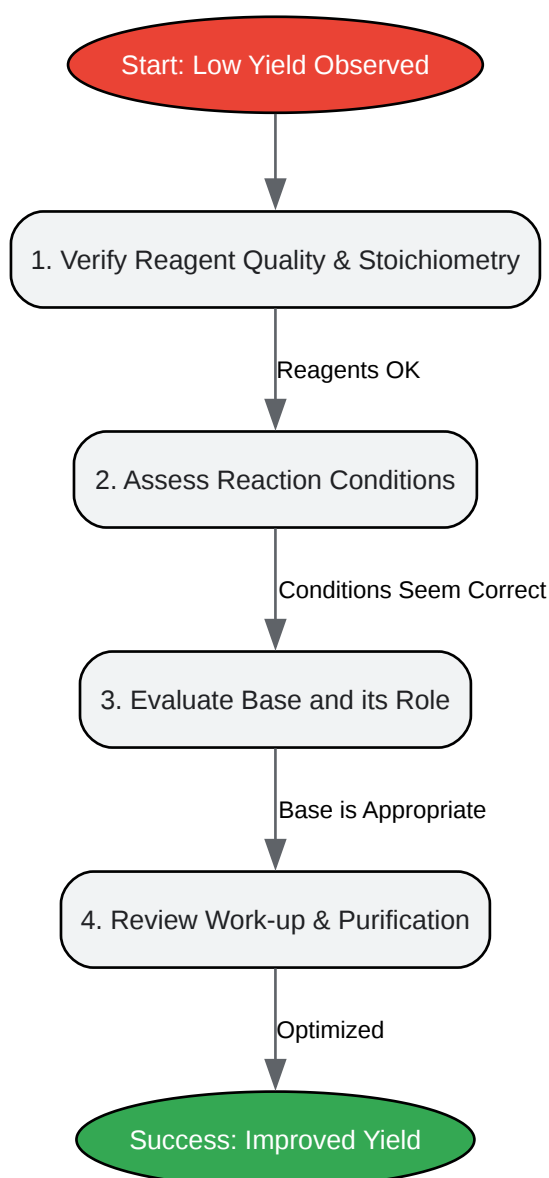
Start: Low Yield Observed

1. Verify Reagent Quality & Stoichiometry

Reagents OK

2. Assess Reaction Conditions

Conditions Seem Correct

3. Evaluate Base and its Role

Base is Appropriate

4. Review Work-up & Purification

Optimized

Success: Improved Yield